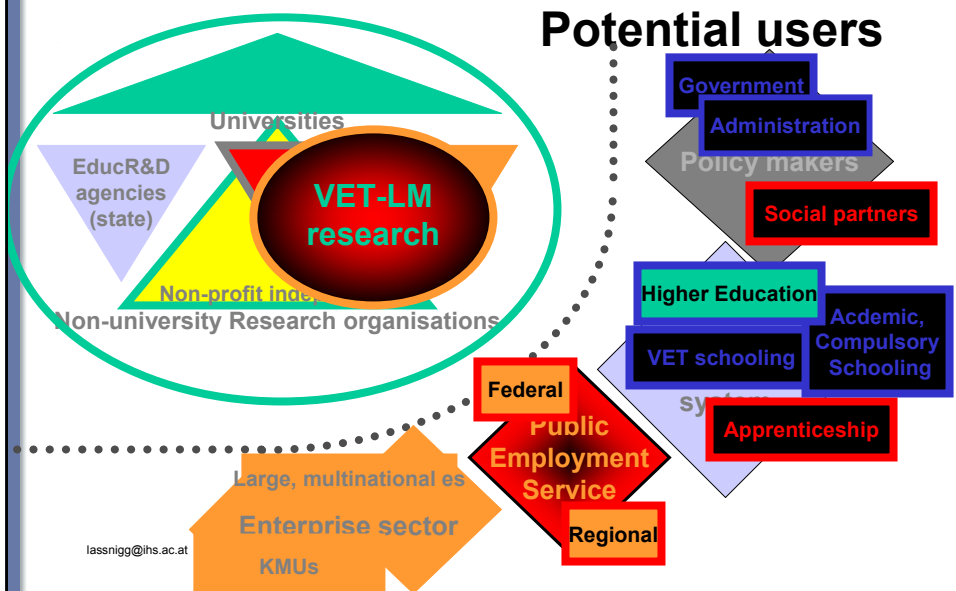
Potential users

Universities

EducR&D agencies (state)

VET-LM research

Non-profit indep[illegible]

Non-university Research organisations

Government

Administration

Policy makers

Social partners

Higher Education

Acdemic, Compulsory Schooling

VET schooling

system

Apprenticeship

Federal

Public Employment Service

Regional

Large, multinational es

Enterprise sector

KMUs

lassnigg@ihs.ac.at